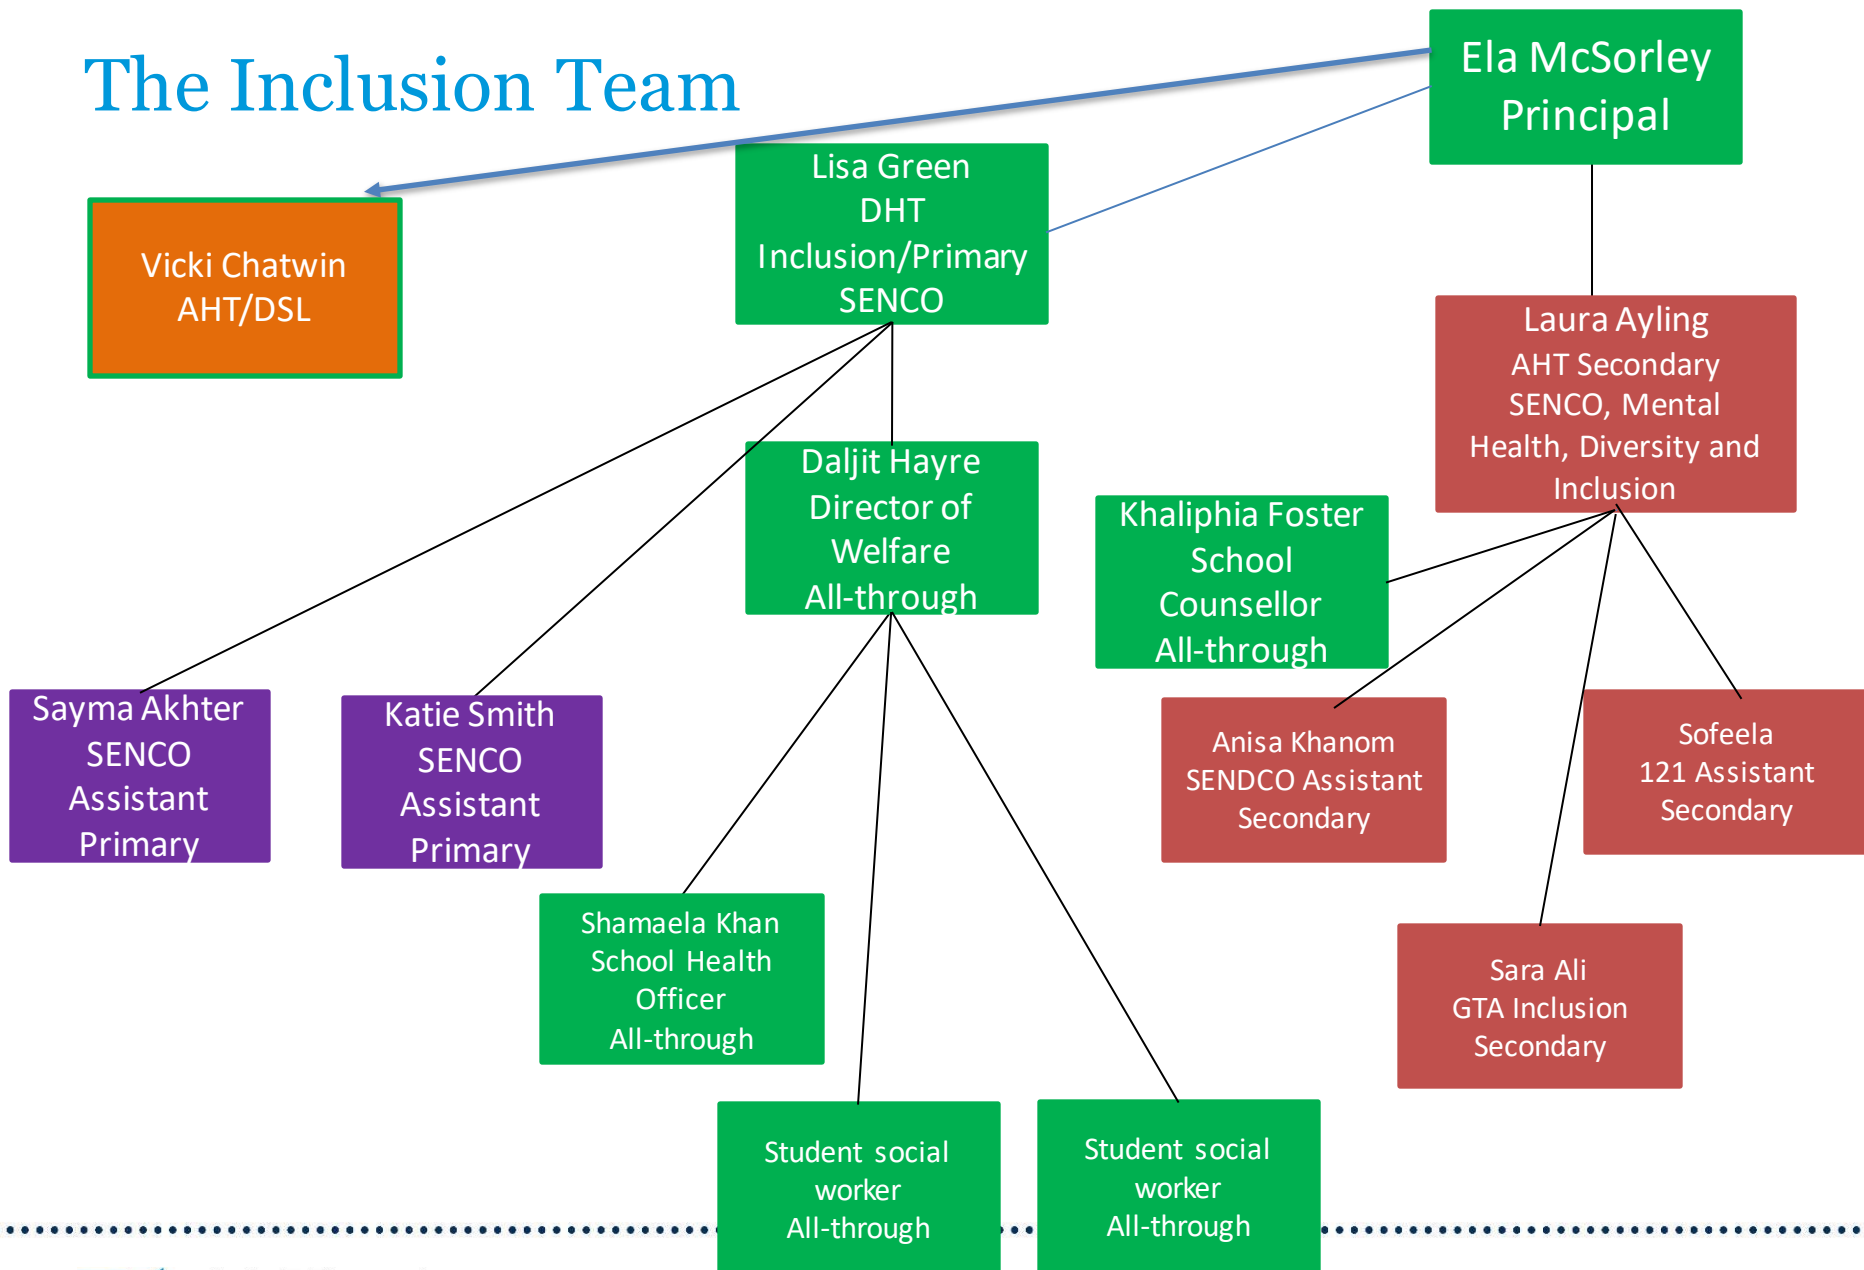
The Inclusion Team

Ela McSorley
Principal

Vicki Chatwin
AHT/DSL

Lisa Green
DHT
Inclusion/Primary
SENCO

Laura Ayling
AHT Secondary SENCO, Mental Health, Diversity and Inclusion

Daljit Hayre
Director of Welfare
All-through

Khaliphia Foster
School Counsellor
All-through

Sayma Akhter
SENCO Assistant
Primary

Katie Smith
SENCO Assistant
Primary

Anisa Khanom
SENDCO Assistant
Secondary

Sofeela
121 Assistant
Secondary

Shamaela Khan
School Health Officer
All-through

Sara Ali
GTA Inclusion
Secondary

Student social worker
All-through

Student social worker
All-through